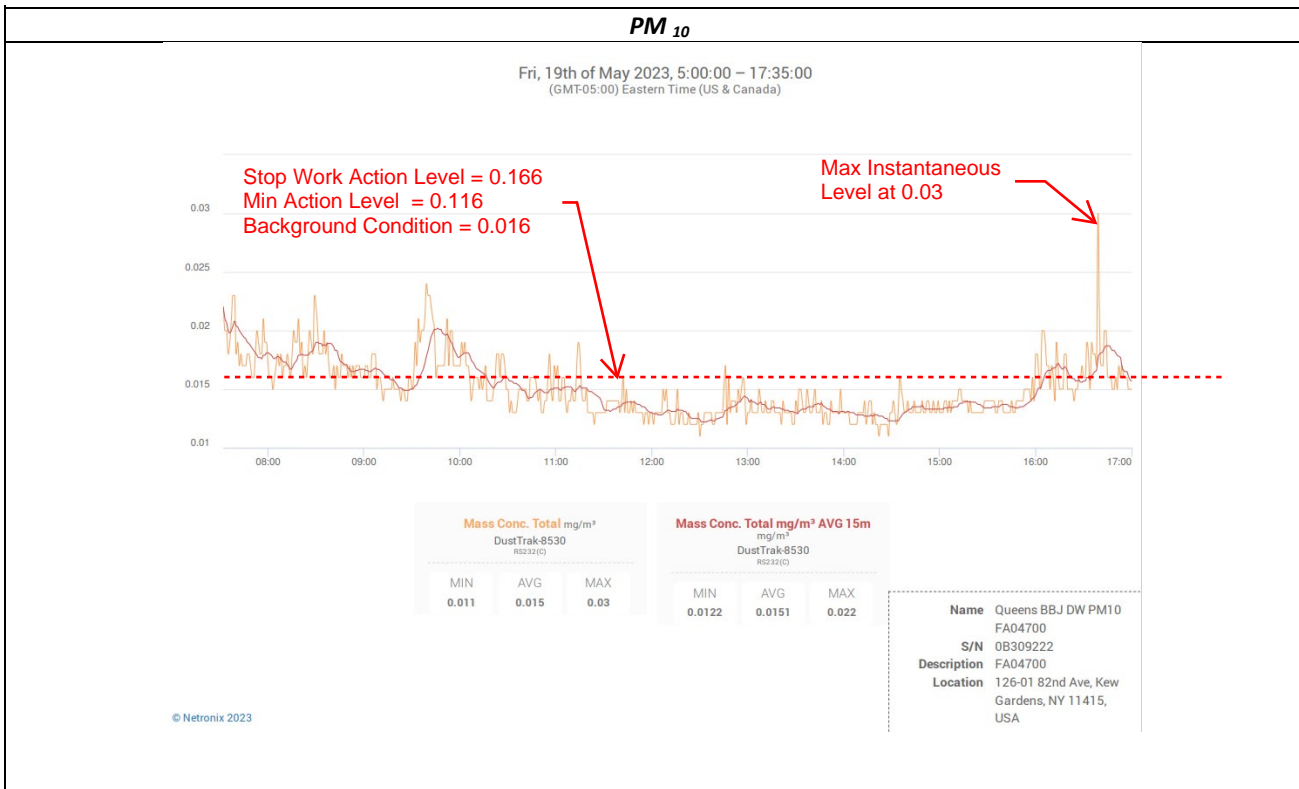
$PM_{10}$

Fri, 19th of May 2023, 5:00:00 – 17:35:00
(GMT-05:00) Eastern Time (US & Canada)

Stop Work Action Level = 0.166
Min Action Level = 0.116
Background Condition = 0.016

Max Instantaneous Level at 0.03

0.03
0.025
0.02
0.015
0.01

08:00 09:00 10:00 11:00 12:00 13:00 14:00 15:00 16:00 17:00

Mass Conc. Total mg/m³
DustTrak-8530
RS232(C)

| MIN | AVG | MAX |
|---|---|---|
| 0.011 | 0.015 | 0.03 |

Mass Conc. Total mg/m³ AVG 15m
mg/m³
DustTrak-8530
RS232(C)

| MIN | AVG | MAX |
|---|---|---|
| 0.0122 | 0.0151 | 0.022 |

Name Queens BBJ DW PM10 FA04700
S/N 0B309222
Description FA04700
Location 126-01 82nd Ave, Kew Gardens, NY 11415, USA

© Netronix 2023